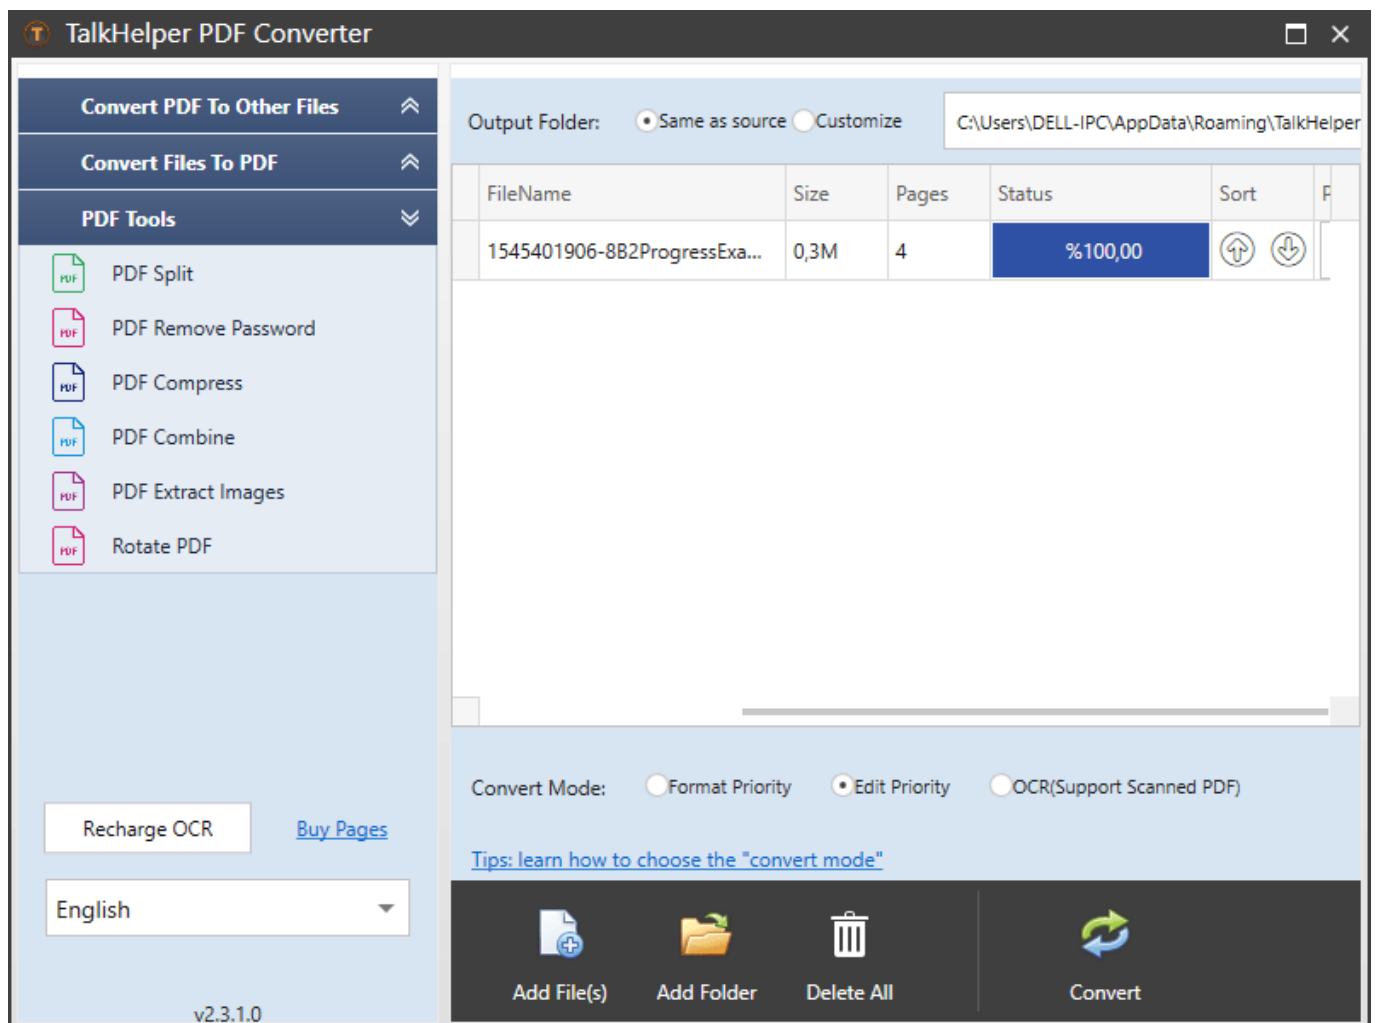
TalkHelper PDF Converter

Convert PDF To Other Files
Convert Files To PDF
PDF Tools

PDF PDF Split
PDF PDF Remove Password
PDF PDF Compress
PDF PDF Combine
PDF PDF Extract Images
PDF Rotate PDF

Recharge OCR
Buy Pages
English
v2.3.1.0

Output Folder: Same as source Customize C:\Users\DELL-IPC\AppData\Roaming\TalkHelper

| FileName | Size | Pages | Status | Sort | F |
|---|---|---|---|---|---|
| 1545401906-8B2ProgressExa... | 0,3M | 4 | %100,00 | | |

Convert Mode: Format Priority Edit Priority OCR(Support Scanned PDF)

Tips: learn how to choose the "convert mode"

Add File(s)
Add Folder
Delete All
Convert